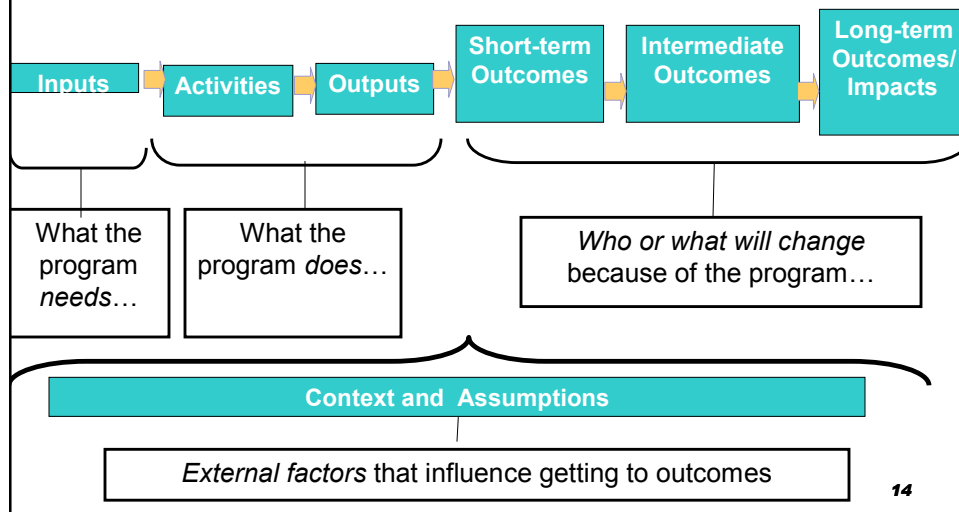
Inputs

Activities

Outputs

Short-term Outcomes

Intermediate Outcomes

Long-term Outcomes/ Impacts

What the program *needs*…

What the program *does*…

*Who or what will change* because of the program…

Context and Assumptions

*External factors* that influence getting to outcomes

14